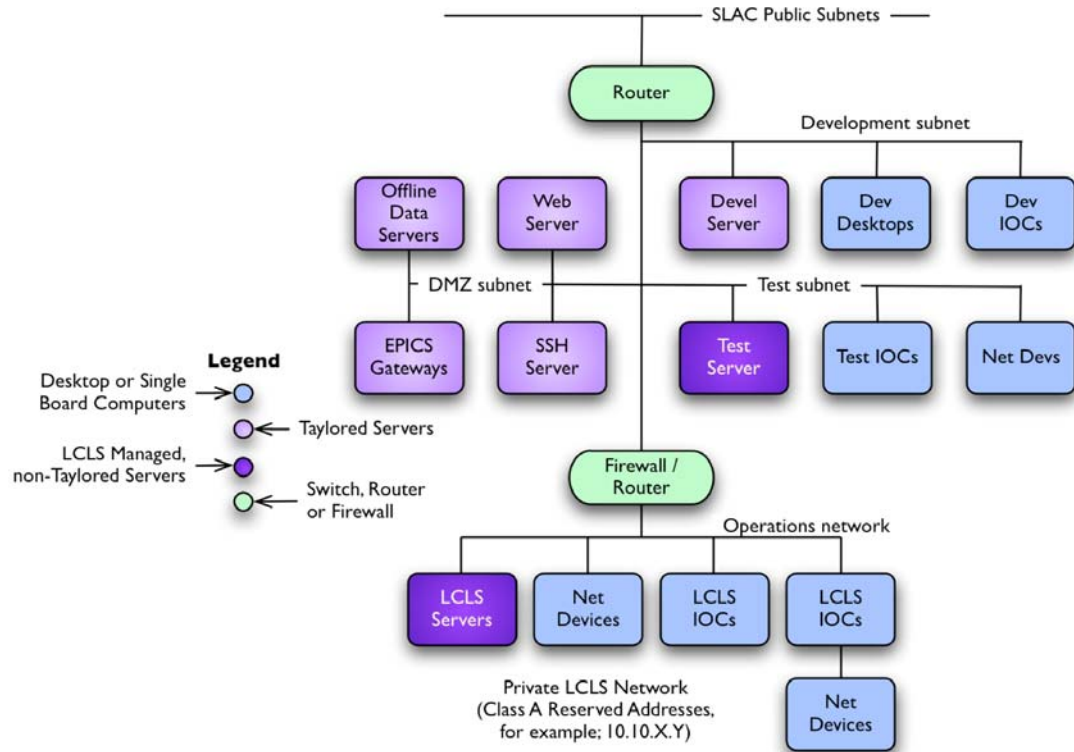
SLAC Public Subnets

Router

Development subnet

Offline Data Servers

Web Server

Devel Server

Dev Desktops

Dev IOCs

DMZ subnet

Test subnet

EPICS Gateways

SSH Server

Test Server

Test IOCs

Net Devs

Legend

Desktop or Single Board Computers

Taylored Servers

LCLS Managed, non-Taylored Servers

Switch, Router or Firewall

Firewall / Router

Operations network

LCLS Servers

Net Devices

LCLS IOCs

LCLS IOCs

Net Devices

Private LCLS Network (Class A Reserved Addresses, for example; 10.10.X.Y)